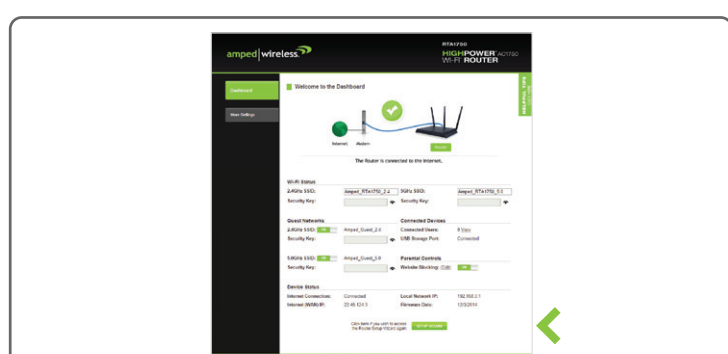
amped|wireless

RTA1750
HIGHPOWER AC1750
WI-FI ROUTER

Dashboard

Main Settings

HELPFUL TIPS

Welcome to the Dashboard

Internet Modem Router

The Router is connected to the Internet.

Wi-Fi Status

2.4GHz SSID: Amped_RTA1750_2.4 5GHz SSID: Amped_RTA1750_5.0

Security Key: Security Key:

Guest Networks Connected Devices

2.4GHz SSID: ON Amped_Guest_2.4 Connected Users: 8 View

Security Key: USB Storage Port: Connected

5.0GHz SSID: ON Amped_Guest_5.0 Parental Controls

Security Key: Website Blocking: Edit ON

Device Status

Internet Connection: Connected Local Network IP: 192.168.3.1

Internet (WAN) IP: 20.45.124.3 Firmware Date: 12/3/2014

Click here if you wish to access the Router Setup Wizard again. SETUP WIZARD